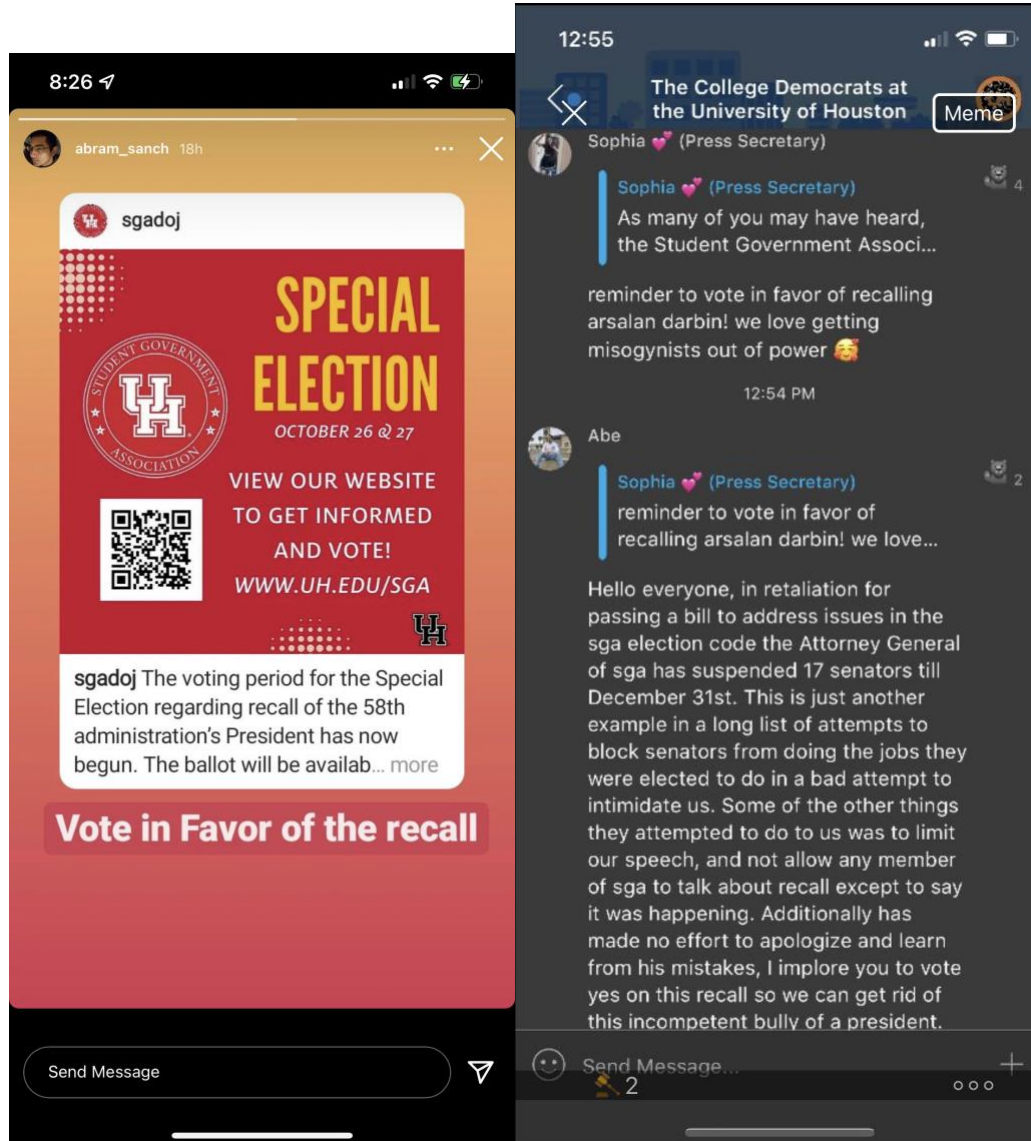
8:26

abram_sanch 18h

sgadoj

SPECIAL ELECTION
OCTOBER 26 & 27

STUDENT GOVERNMENT ASSOCIATION
UH

VIEW OUR WEBSITE TO GET INFORMED AND VOTE!
WWW.UH.EDU/SGA

UH

sgadoj The voting period for the Special Election regarding recall of the 58th administration's President has now begun. The ballot will be availab... more

Vote in Favor of the recall

Send Message

12:55

The College Democrats at the University of Houston

Meme

Sophia 💕 (Press Secretary)

Sophia 💕 (Press Secretary)
As many of you may have heard, the Student Government Associ...

4

reminder to vote in favor of recalling arsalan darbin! we love getting misogynists out of power 🥰

12:54 PM

Abe

Sophia 💕 (Press Secretary)
reminder to vote in favor of recalling arsalan darbin! we love...

2

Hello everyone, in retaliation for passing a bill to address issues in the sga election code the Attorney General of sga has suspended 17 senators till December 31st. This is just another example in a long list of attempts to block senators from doing the jobs they were elected to do in a bad attempt to intimidate us. Some of the other things they attempted to do to us was to limit our speech, and not allow any member of sga to talk about recall except to say it was happening. Additionally has made no effort to apologize and learn from his mistakes, I implore you to vote yes on this recall so we can get rid of this incompetent bully of a president.

Send Message...

2